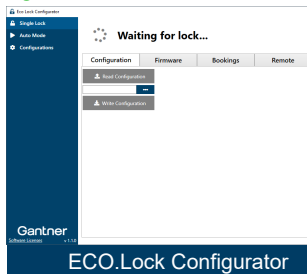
Eco Lock Configurator

Single Lock
Auto Mode
Configurations

Waiting for lock...

Configuration
Firmware
Bookings
Remote

Read Configuration
...
Write Configuration

Gantner
Software Licenses
v 1.1.0

ECO.Lock Configurator